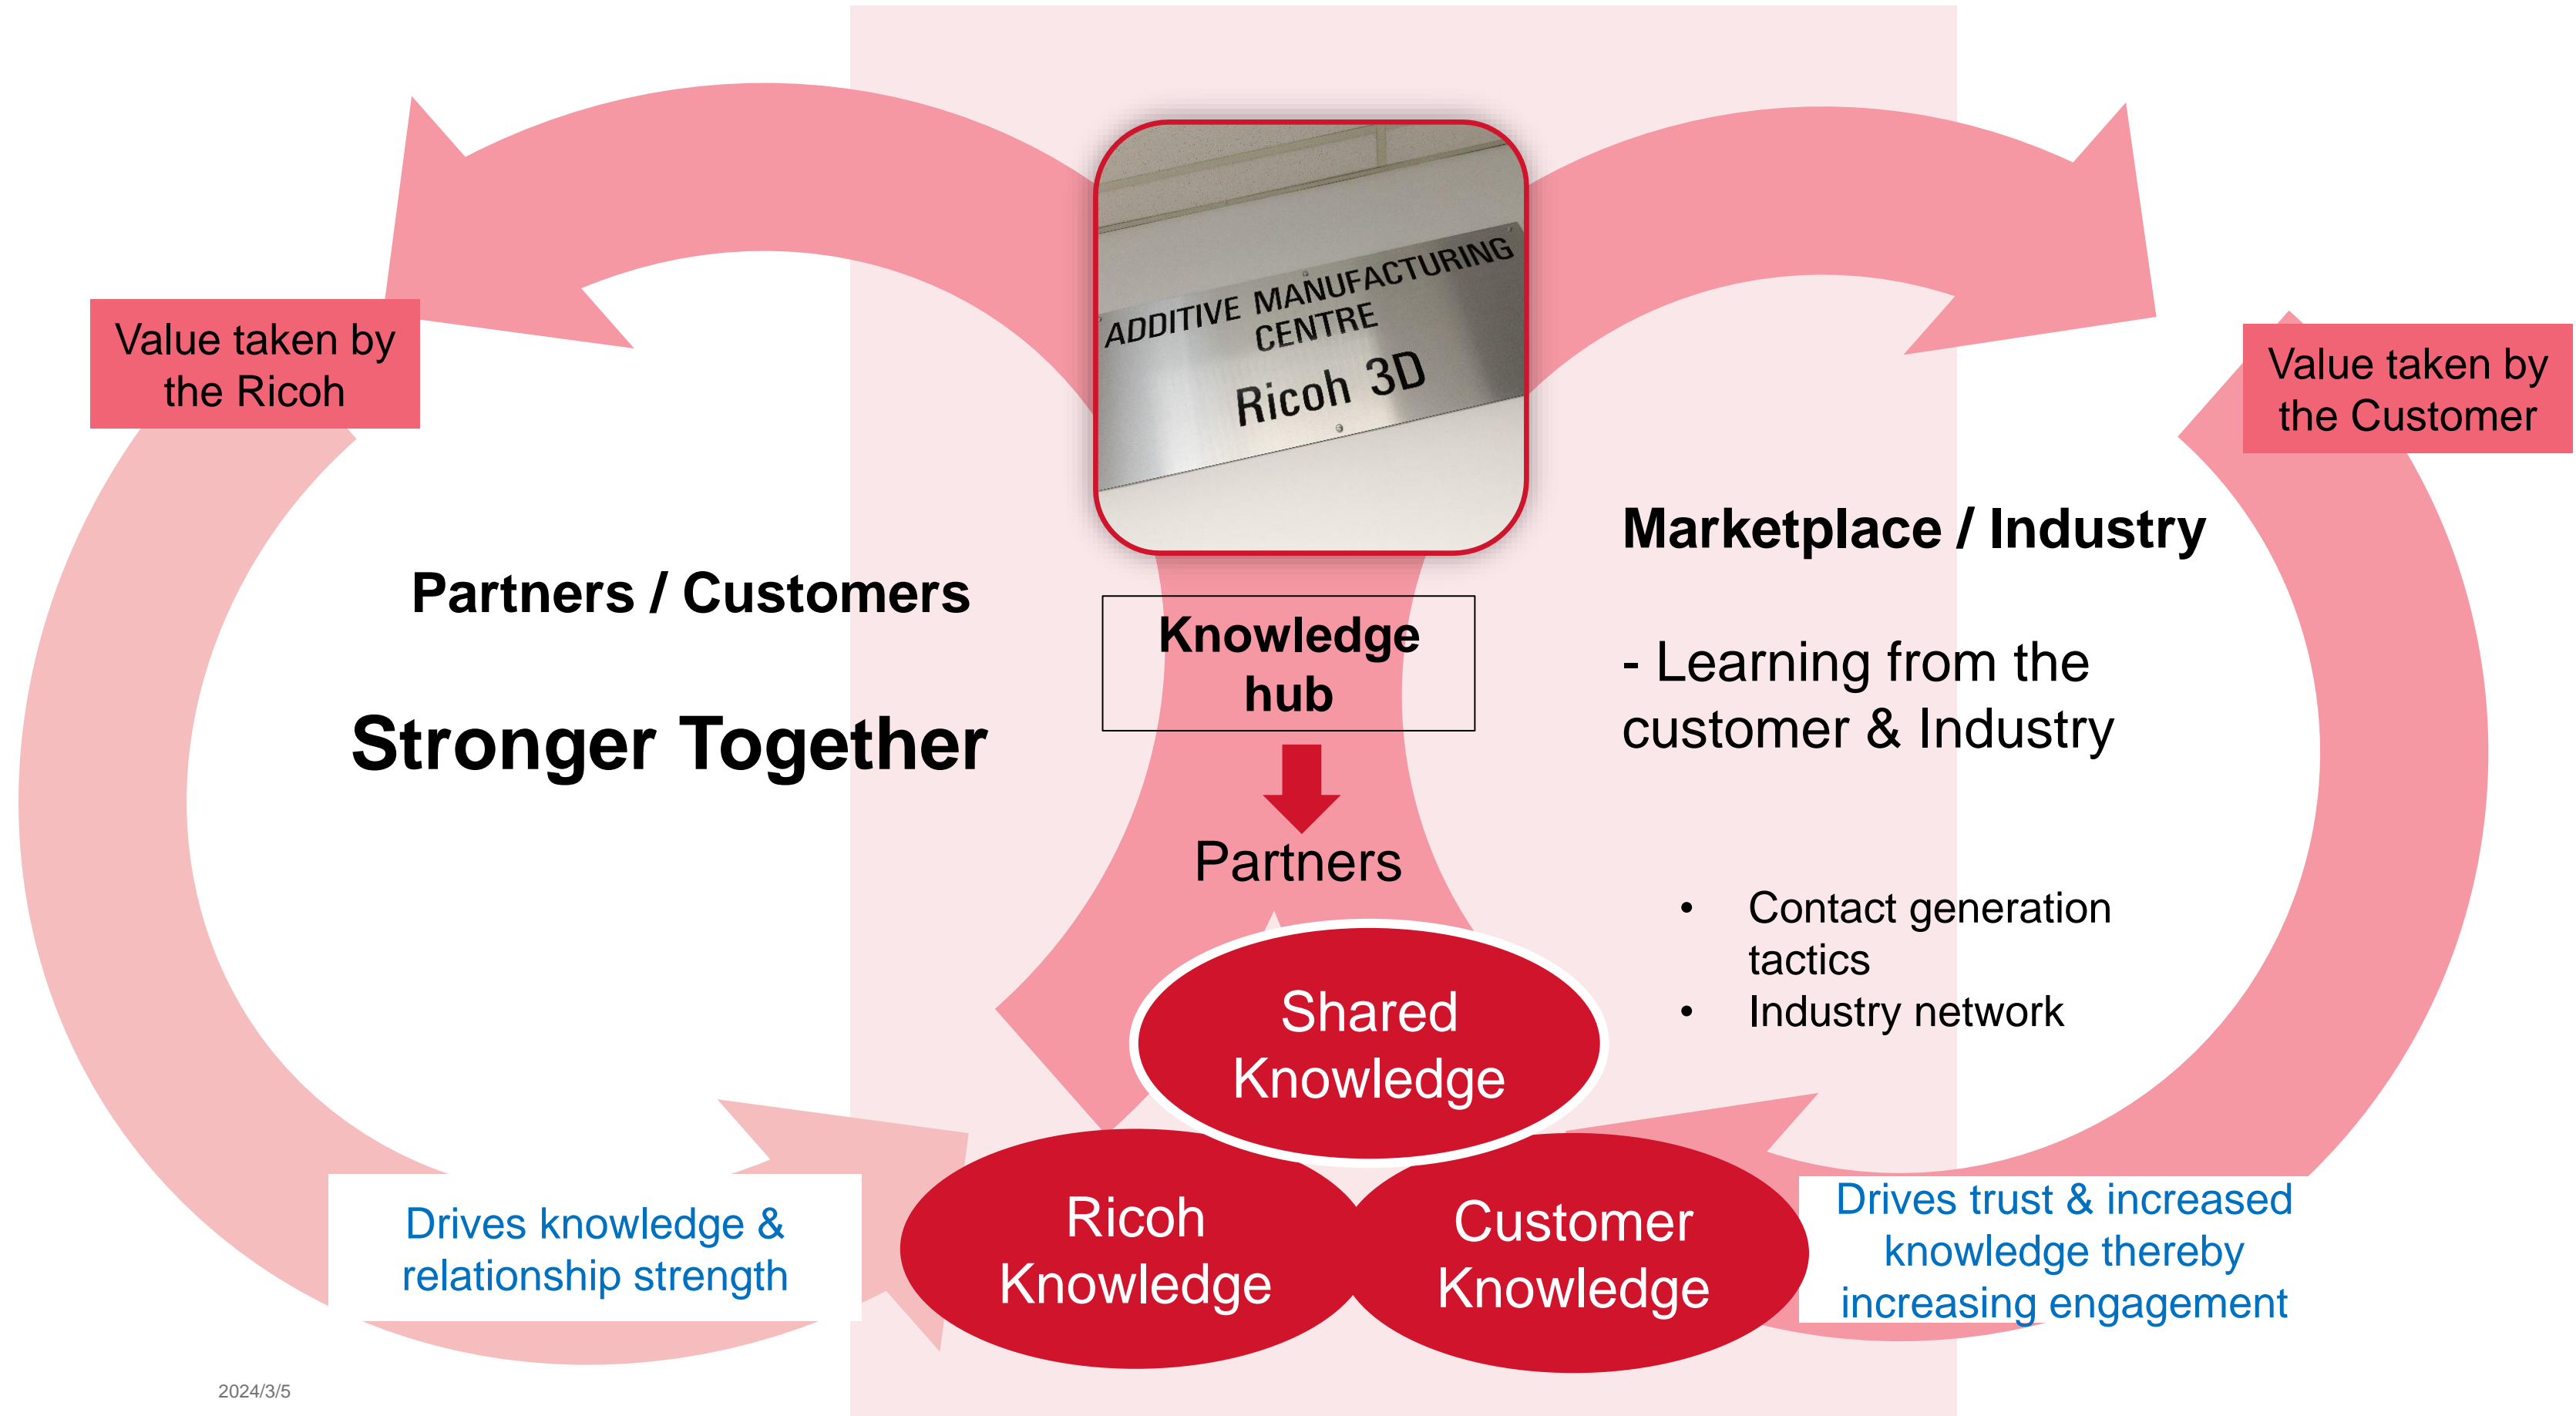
Value taken by the Ricoh

ADDITIVE MANUFACTURING CENTRE
Ricoh 3D

Value taken by the Customer

Partners / Customers

Stronger Together

Knowledge hub

Partners

Marketplace / Industry

- Learning from the customer & Industry

- Contact generation tactics
- Industry network

Shared Knowledge

Ricoh Knowledge

Customer Knowledge

Drives knowledge & relationship strength

Drives trust & increased knowledge thereby increasing engagement

2024/3/5